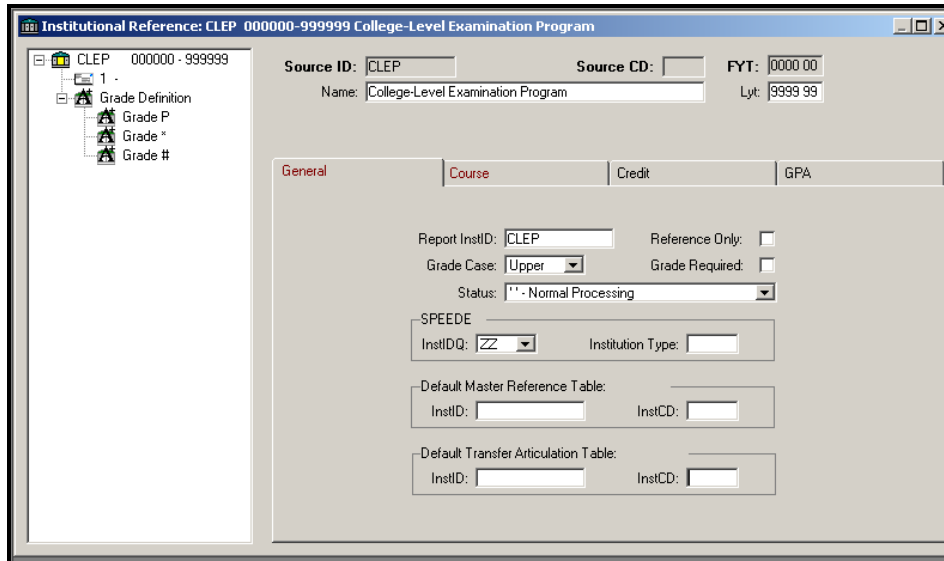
Institutional Reference: CLEP 000000-999999 College-Level Examination Program

CLEP 000000 - 999999
1 -
Grade Definition
Grade P
Grade *
Grade #

Source ID: CLEP
Source CD:
FYT: 0000 00
Name: College-Level Examination Program
Lyt: 9999 99

General
Course
Credit
GPA

Report InstID: CLEP
Reference Only:
Grade Case: Upper
Grade Required:
Status: ' ' - Normal Processing

SPEEDE
InstIDQ: ZZ
Institution Type:

Default Master Reference Table:
InstID:
InstCD:

Default Transfer Articulation Table:
InstID:
InstCD: